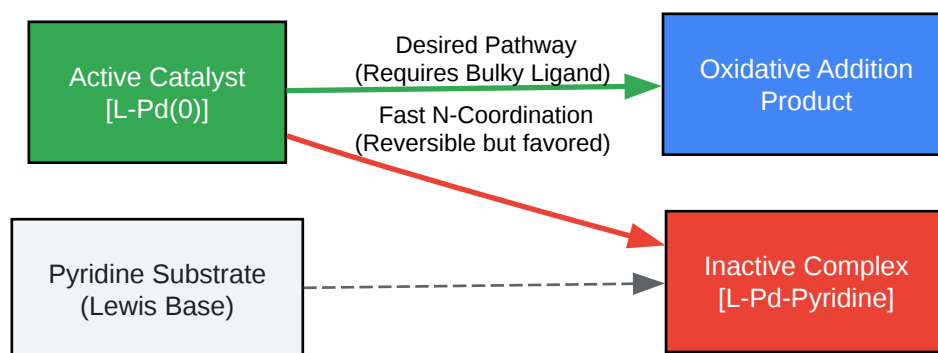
Active Catalyst
[L-Pd(0)]

Desired Pathway
(Requires Bulky Ligand)

Oxidative Addition
Product

Fast N-Coordination
(Reversible but favored)

Pyridine Substrate
(Lewis Base)

Inactive Complex
[L-Pd-Pyridine]